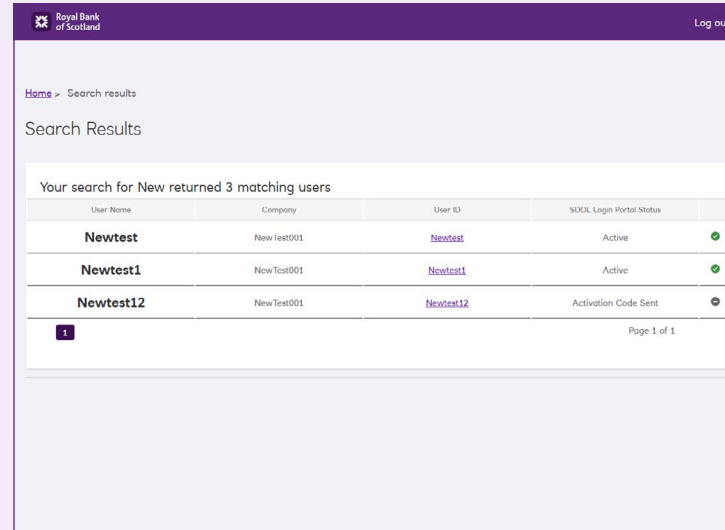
Royal Bank of Scotland

Log ou

Home > Search results

Search Results

Your search for New returned 3 matching users

| User Name | Company | User ID | SDOL Login Portal Status |
|---|---|---|---|
| Newtest | NewTest001 | Newtest | Active |
| Newtest1 | NewTest001 | Newtest1 | Active |
| Newtest12 | NewTest001 | Newtest12 | Activation Code Sent |

1

Page 1 of 1